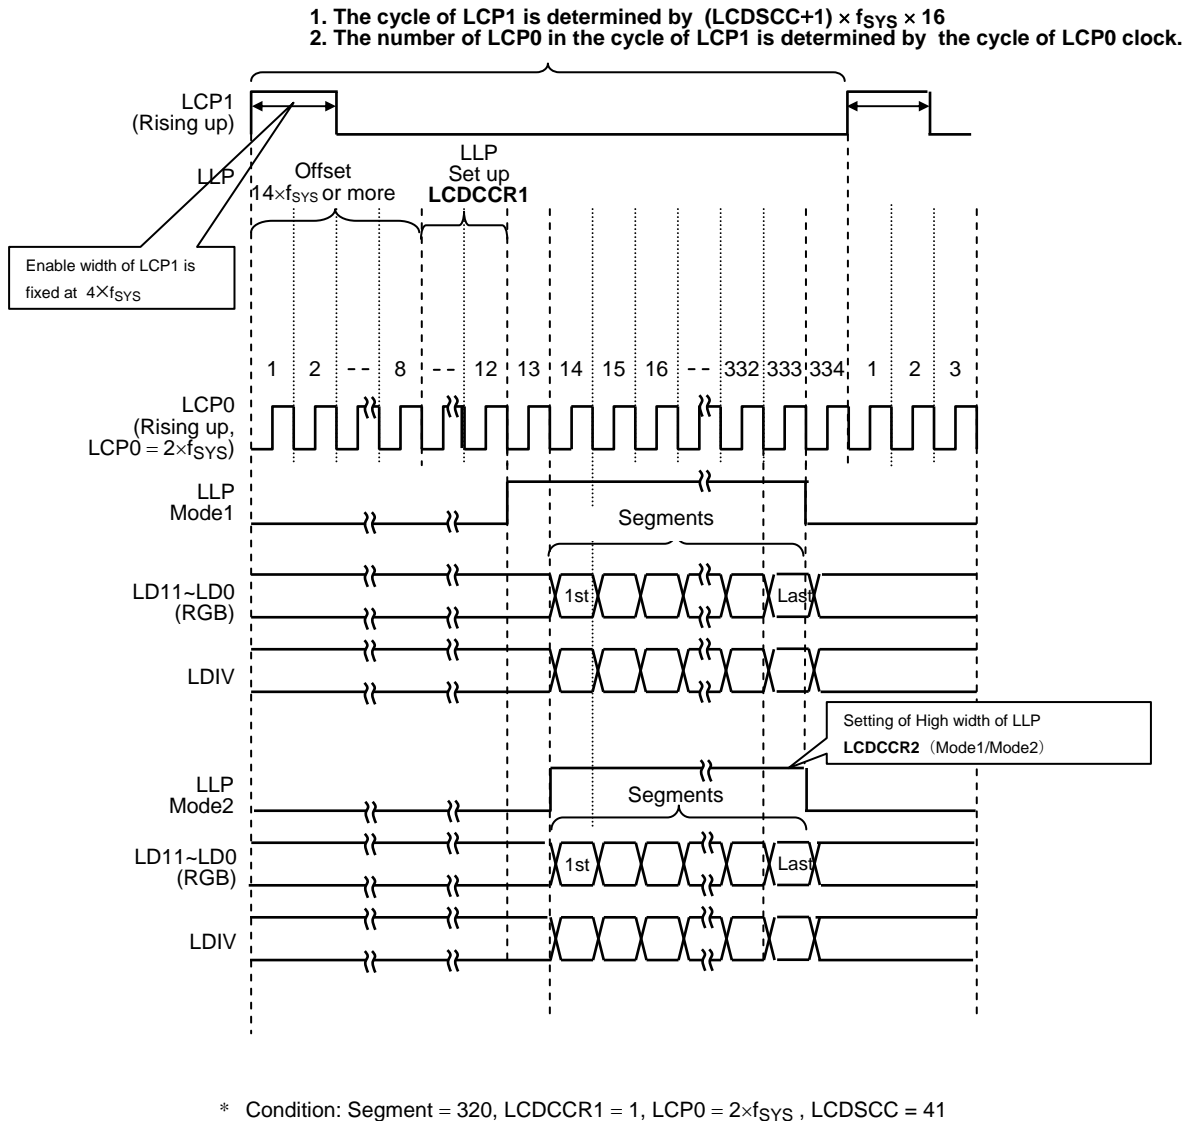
1. The cycle of LCP1 is determined by (LCDSCC+1) × $f_{SYS}$ × 16
2. The number of LCP0 in the cycle of LCP1 is determined by the cycle of LCP0 clock.

LCP1
(Rising up)

LLP

Offset
14×$f_{SYS}$ or more

LLP
Set up
LCDCCR1

Enable width of LCP1 is fixed at 4×$f_{SYS}$

1 2 - - 8 - - 12 13 14 15 16 - - 332 333 334 1 2 3

LCP0
(Rising up,
LCP0 = 2×$f_{SYS}$)

LLP
Mode1

Segments

LD11~LD0
(RGB)

1st

Last

LDIV

Setting of High width of LLP
LCDCCR2 (Mode1/Mode2)

LLP
Mode2

Segments

LD11~LD0
(RGB)

1st

Last

LDIV

* Condition: Segment = 320, LCDCCR1 = 1, LCP0 = 2×$f_{SYS}$ , LCDSCC = 41